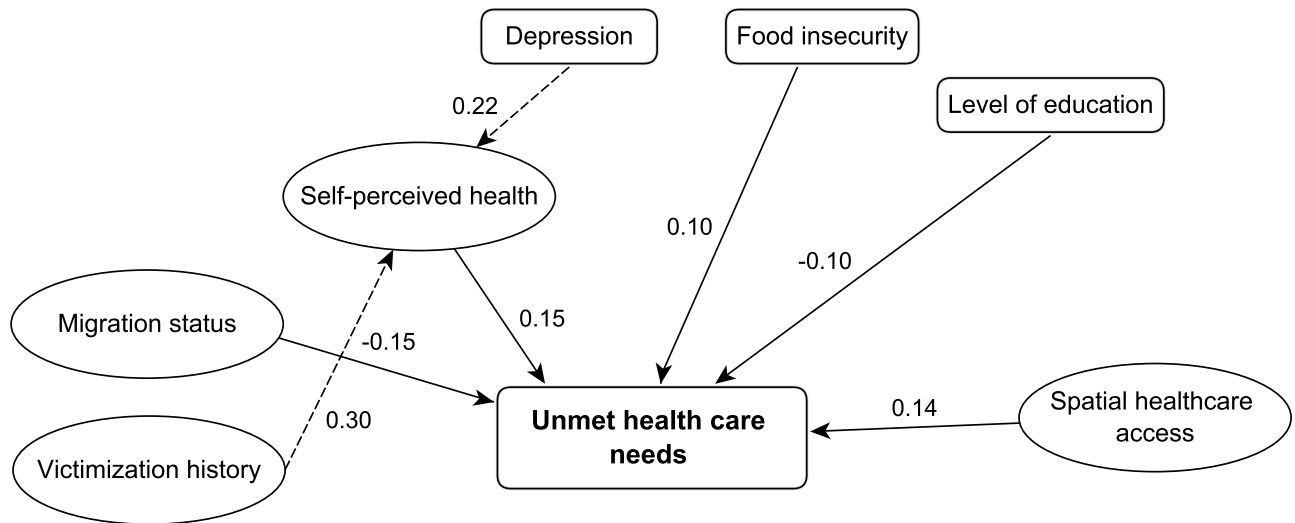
Depression

Food insecurity

Level of education

0.22

Self-perceived health

0.10

-0.10

Migration status

-0.15

0.15

Unmet health care needs

0.14

Spatial healthcare access

0.30

Victimization history